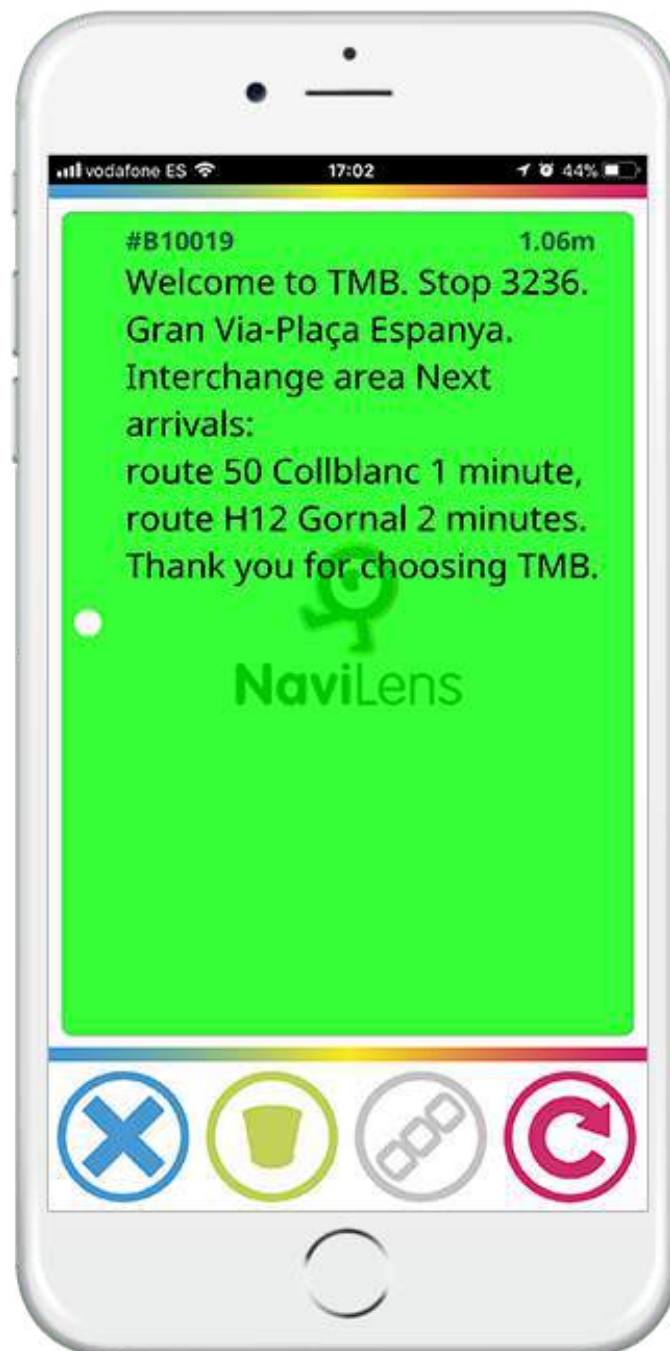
vodafone ES 17:02 44%

#B10019 1.06m

Welcome to TMB. Stop 3236. Gran Via-Plaça Espanya. Interchange area Next arrivals:
route 50 Collblanc 1 minute,
route H12 Gornal 2 minutes.
Thank you for choosing TMB.

NaviLens